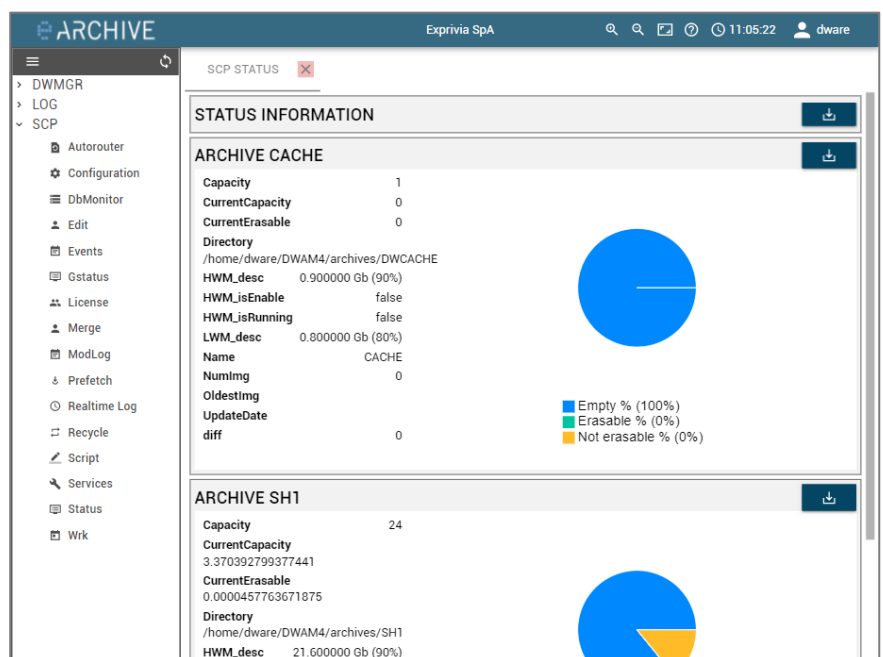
ARCHIVE

Exprivia SpA

11:05:22 dware

DWMGR
LOG
SCP
Autorouter
Configuration
DbMonitor
Edit
Events
Gstatus
License
Merge
ModLog
Prefetch
Realtime Log
Recycle
Script
Services
Status
Wrk

SCP STATUS

STATUS INFORMATION

ARCHIVE CACHE

| | |
|---|---|
| Capacity | 1 |
| CurrentCapacity | 0 |
| CurrentErasable | 0 |
| Directory | /home/dware/DWAM4/archives/DWCACHE |
| HWM_desc | 0.900000 Gb (90%) |
| HWM_isEnable | false |
| HWM_isRunning | false |
| LWM_desc | 0.800000 Gb (80%) |
| Name | CACHE |
| NumImg | 0 |
| OldestImg | |
| UpdateDate | |
| diff | 0 |

Empty % (100%)
Erasable % (0%)
Not erasable % (0%)

ARCHIVE SH1

| | |
|---|---|
| Capacity | 24 |
| CurrentCapacity | 3.370392799377441 |
| CurrentErasable | 0.0000457763671875 |
| Directory | /home/dware/DWAM4/archives/SH1 |
| HWM_desc | 21.600000 Gb (90%) |